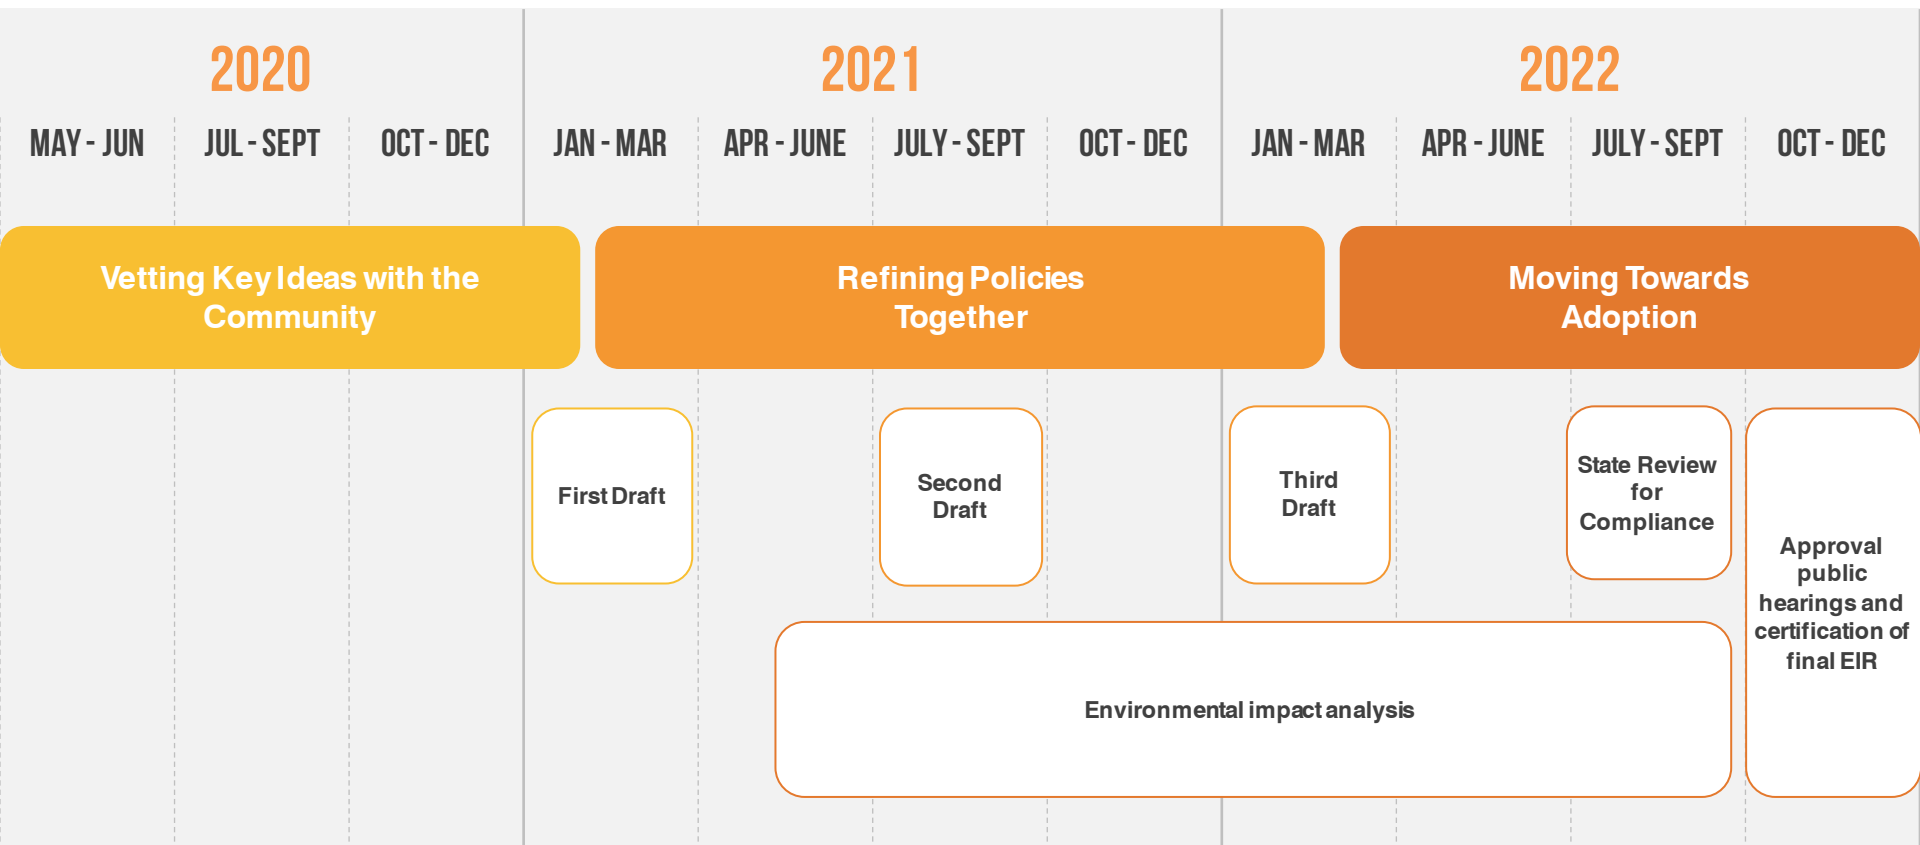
2020

MAY - JUN

JUL - SEPT

OCT - DEC

2021

JAN - MAR

APR - JUNE

JULY - SEPT

OCT - DEC

2022

JAN - MAR

APR - JUNE

JULY - SEPT

OCT - DEC

Vetting Key Ideas with the Community

Refining Policies Together

Moving Towards Adoption

First Draft

Second Draft

Third Draft

State Review for Compliance

Approval public hearings and certification of final EIR

Environmental impact analysis